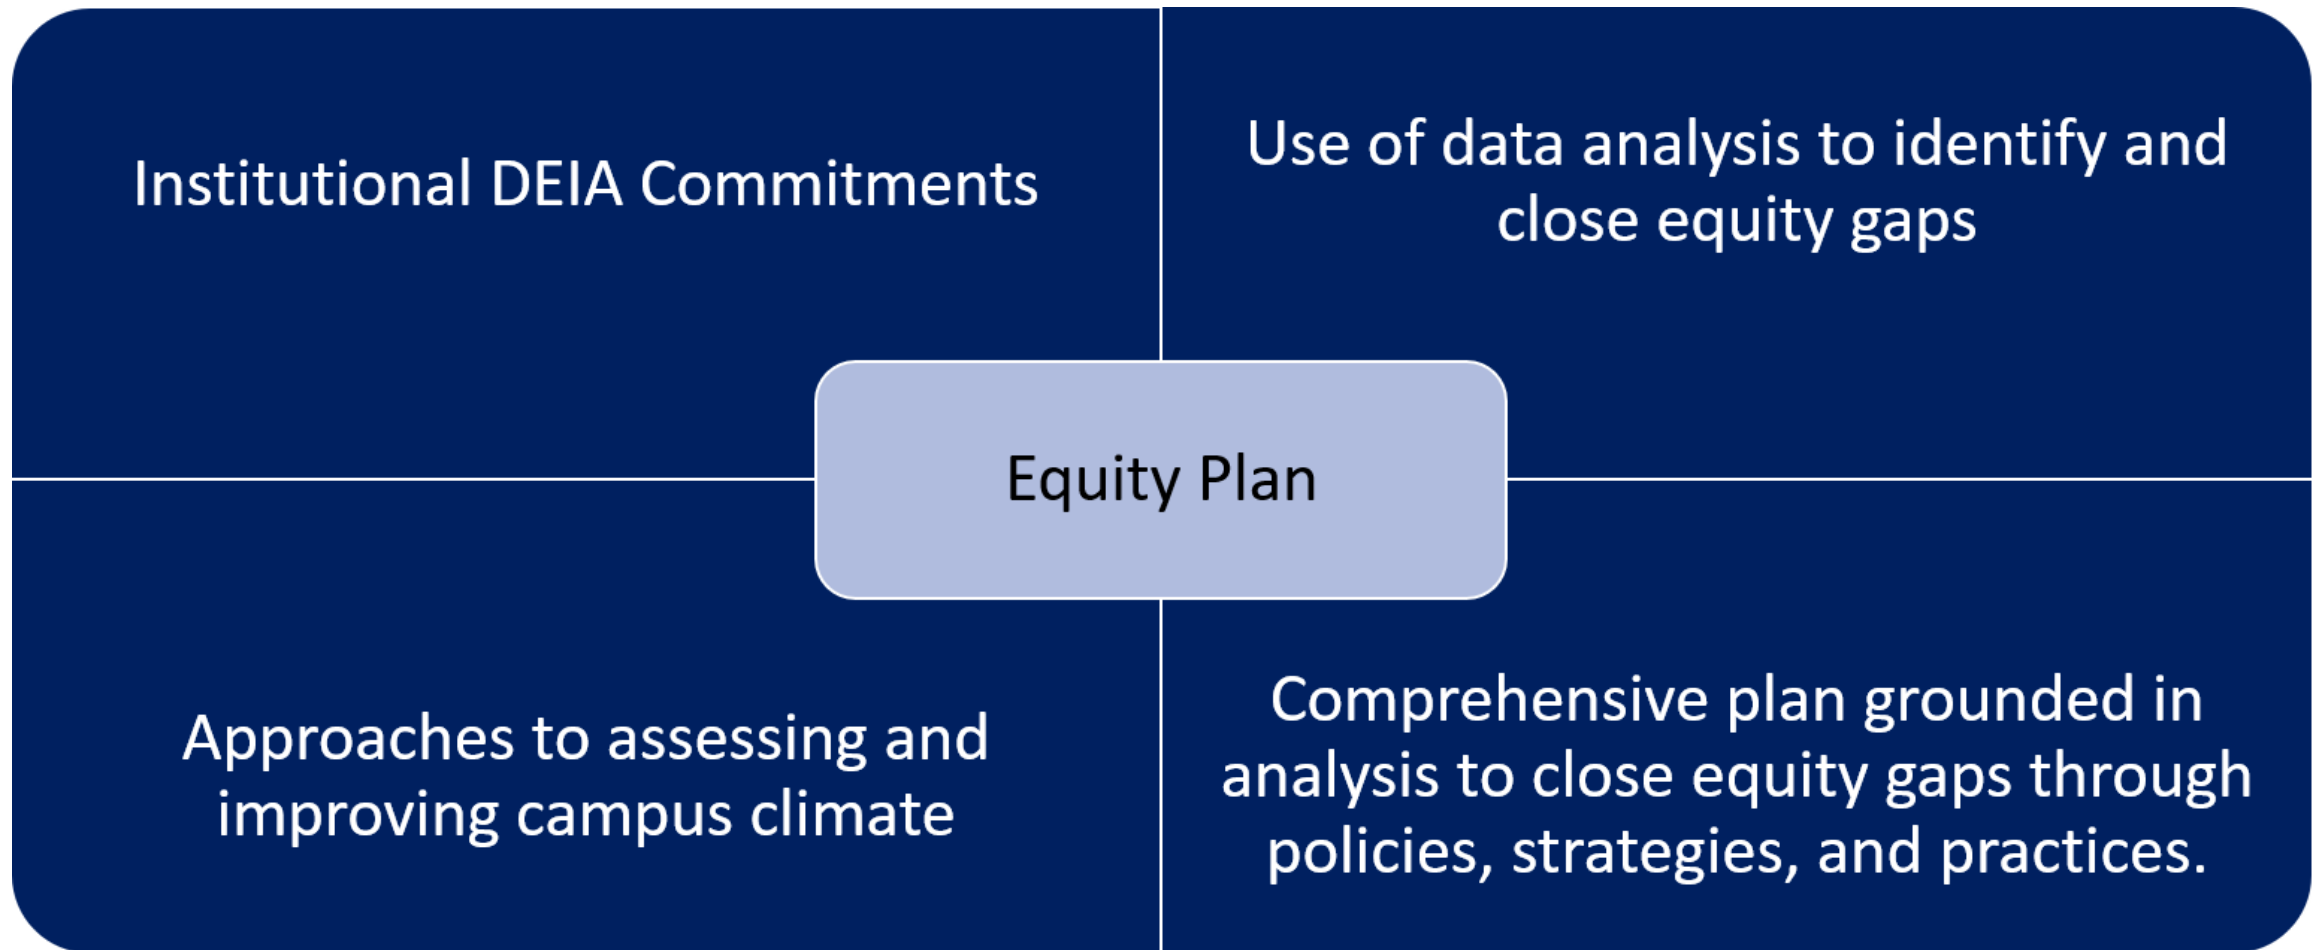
Institutional DEIA Commitments

Use of data analysis to identify and close equity gaps

Equity Plan

Approaches to assessing and improving campus climate

Comprehensive plan grounded in analysis to close equity gaps through policies, strategies, and practices.